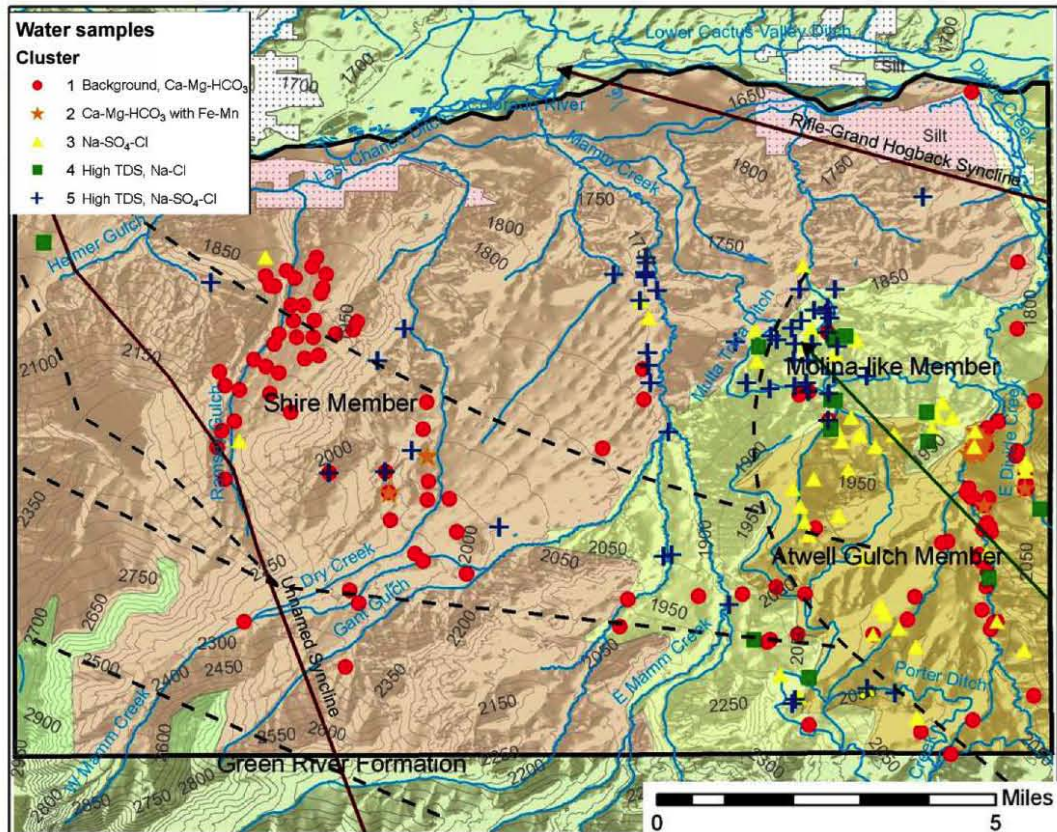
Water samples
Cluster
1 Background, $Ca\text{-}Mg\text{-}HCO_3$
2 $Ca\text{-}Mg\text{-}HCO_3$ with Fe-Mn
3 $Na\text{-}SO_4\text{-}Cl$
4 High TDS, Na-Cl
5 High TDS, $Na\text{-}SO_4\text{-}Cl$

Lower Cactus Valley Ditch
1700
1700
Silt
Colorado River
1650
Divide Creek
Silt
Rifle-Grand Hogback Syncline
Last Chance Ditch
Mamm Creek
1800
1750
1750
1850
1800
1750
1800
Helmer Gulch
1850
1800
1750
2100
2150
Shire Member
Molina-like Member
Multa Trina Ditch
Rifle Gulch
2000
E Divide Creek
1950
1950
1900
1950
2350
2250
Dry Creek
2050
2000
Atwell Gulch Member
2050
2750
2650
2700
Unnamed Syncline
Gant Gulch
1900
2050
1950
2000
2300
2200
2450
2500
2350
E Mamm Creek
Porter Ditch
2400
2900
2600
W Mamm Creek
2550
2150
2250
2050
Green River Formation
2800
2750
2700
2250
2200
2300
Creek
Miles
0
5